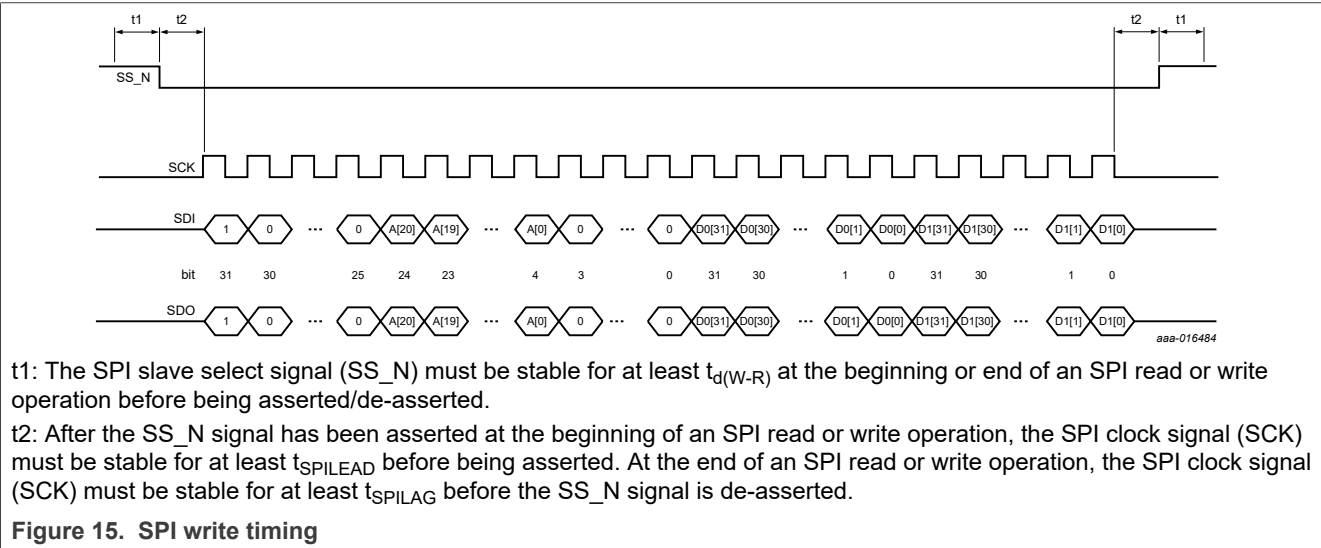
t1 t2 t2 t1

SS_N

SCK

SDI 1 0 ... 0 A[20] A[19] ... A[0] 0 ... 0 D0[31] D0[30] ... D0[1] D0[0] D1[31] D1[30] ... D1[1] D1[0]

bit 31 30 25 24 23 4 3 0 31 30 1 0 31 30 1 0

SDO 1 0 ... 0 A[20] A[19] ... A[0] 0 ... 0 D0[31] D0[30] ... D0[1] D0[0] D1[31] D1[30] ... D1[1] D1[0]

aaa-016484

t1: The SPI slave select signal (SS_N) must be stable for at least $t_{d(W-R)}$ at the beginning or end of an SPI read or write operation before being asserted/de-asserted.

t2: After the SS_N signal has been asserted at the beginning of an SPI read or write operation, the SPI clock signal (SCK) must be stable for at least $t_{SPILEAD}$ before being asserted. At the end of an SPI read or write operation, the SPI clock signal (SCK) must be stable for at least $t_{SPILAG}$ before the SS_N signal is de-asserted.

Figure 15. SPI write timing